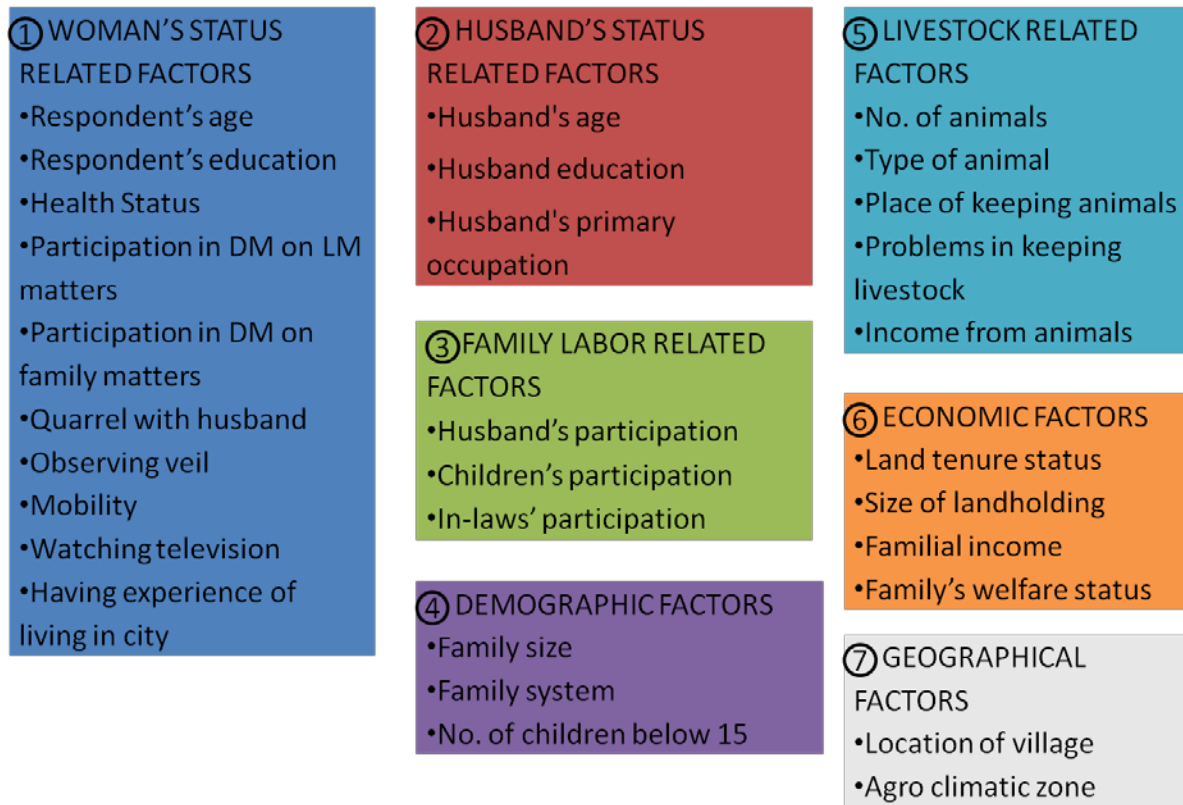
① WOMAN'S STATUS RELATED FACTORS
•Respondent's age
•Respondent's education
•Health Status
•Participation in DM on LM matters
•Participation in DM on family matters
•Quarrel with husband
•Observing veil
•Mobility
•Watching television
•Having experience of living in city

② HUSBAND'S STATUS RELATED FACTORS
•Husband's age
•Husband education
•Husband's primary occupation

③ FAMILY LABOR RELATED FACTORS
•Husband's participation
•Children's participation
•In-laws' participation

④ DEMOGRAPHIC FACTORS
•Family size
•Family system
•No. of children below 15

⑤ LIVESTOCK RELATED FACTORS
•No. of animals
•Type of animal
•Place of keeping animals
•Problems in keeping livestock
•Income from animals

⑥ ECONOMIC FACTORS
•Land tenure status
•Size of landholding
•Familial income
•Family's welfare status

⑦ GEOGRAPHICAL FACTORS
•Location of village
•Agro climatic zone